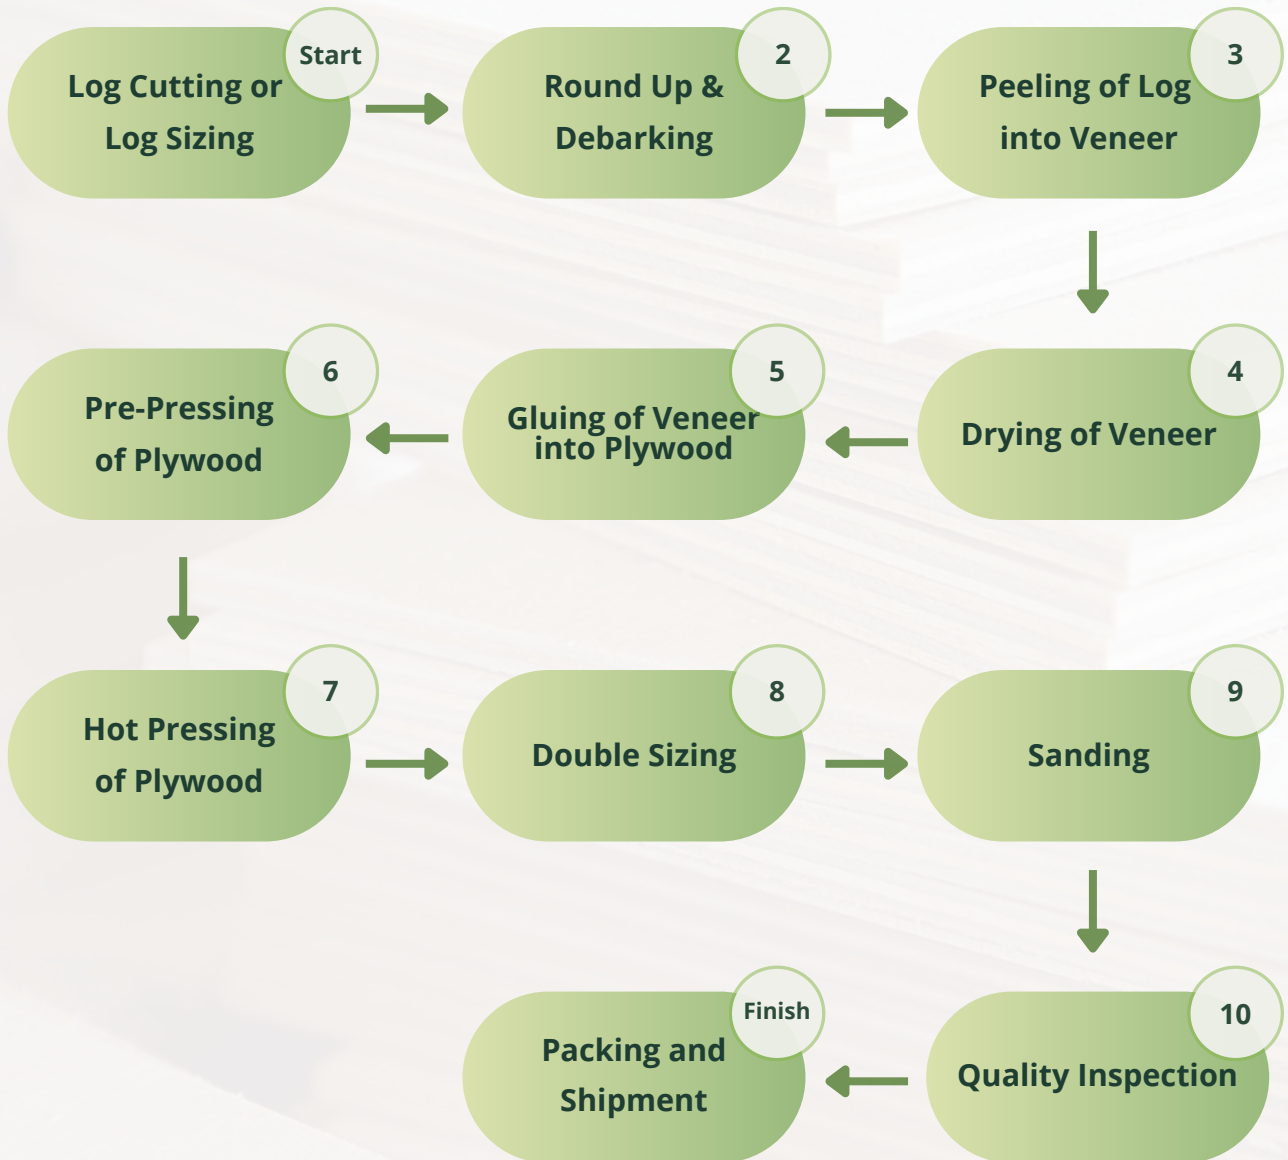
Start
Log Cutting or Log Sizing

2
Round Up & Debarking

3
Peeling of Log into Veneer

4
Drying of Veneer

5
Gluing of Veneer into Plywood

6
Pre-Pressing of Plywood

7
Hot Pressing of Plywood

8
Double Sizing

9
Sanding

10
Quality Inspection

Finish
Packing and Shipment